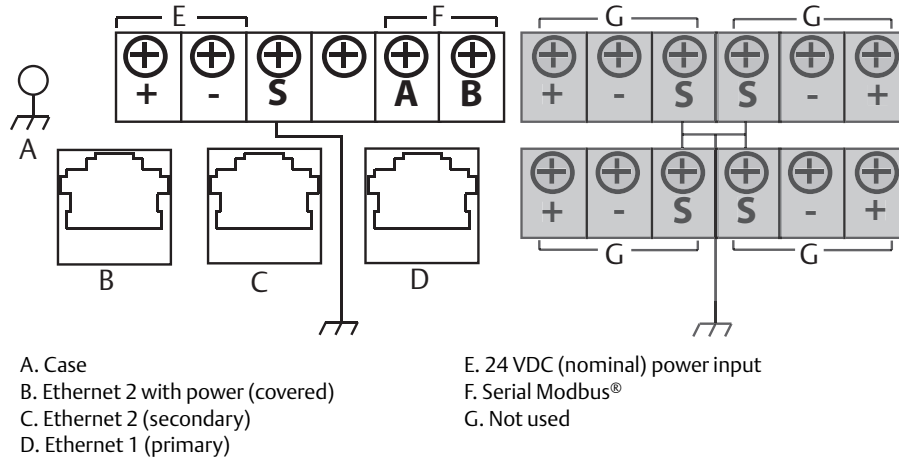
E F G G

+ - S A B + - S S - +

A

+ - S S - +

B C D G G

A. Case
B. Ethernet 2 with power (covered)
C. Ethernet 2 (secondary)
D. Ethernet 1 (primary)

E. 24 VDC (nominal) power input
F. Serial Modbus®
G. Not used